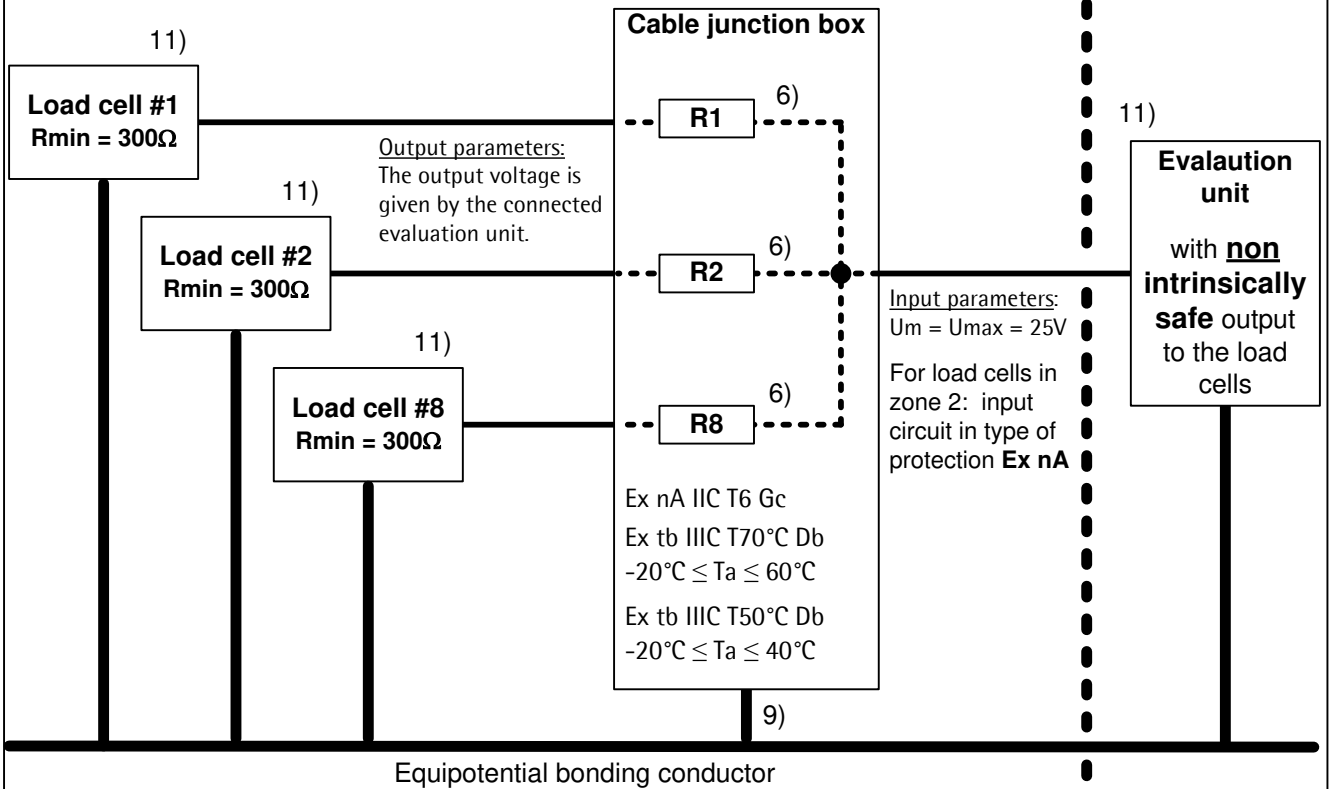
11)

Load cell #1
Rmin = 300Ω

Output parameters:
The output voltage is given by the connected evaluation unit.

11)

Load cell #2
Rmin = 300Ω

11)

Load cell #8
Rmin = 300Ω

Cable junction box

R1

6)

R2

6)

R8

6)

Ex nA IIC T6 Gc
Ex tb IIIC T70°C Db
-20°C ≤ Ta ≤ 60°C
Ex tb IIIC T50°C Db
-20°C ≤ Ta ≤ 40°C

9)

Input parameters:
Um = Umax = 25V

For load cells in zone 2: input circuit in type of protection **Ex nA**

11)

Evalaution unit

with **non intrinsically safe** output to the load cells

Equipotential bonding conductor